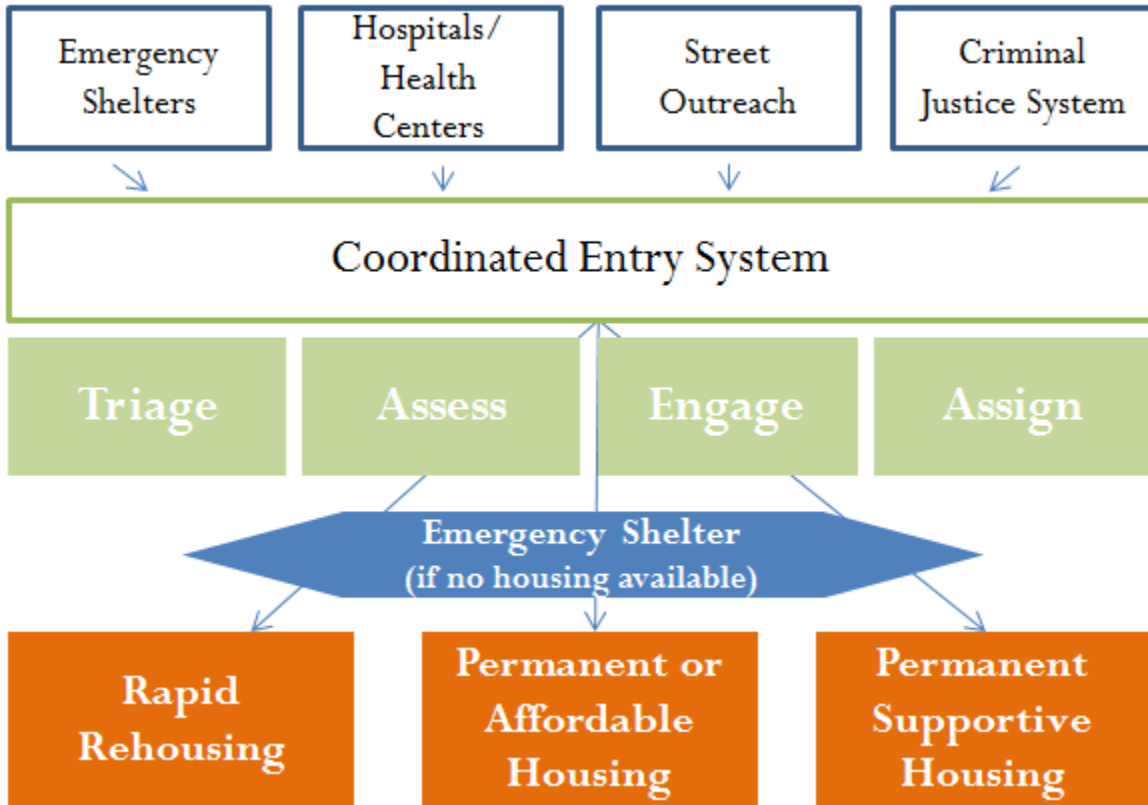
Emergency Shelters

Hospitals/ Health Centers

Street Outreach

Criminal Justice System

Coordinated Entry System

Triage

Assess

Engage

Assign

Emergency Shelter (if no housing available)

Rapid Rehousing

Permanent or Affordable Housing

Permanent Supportive Housing